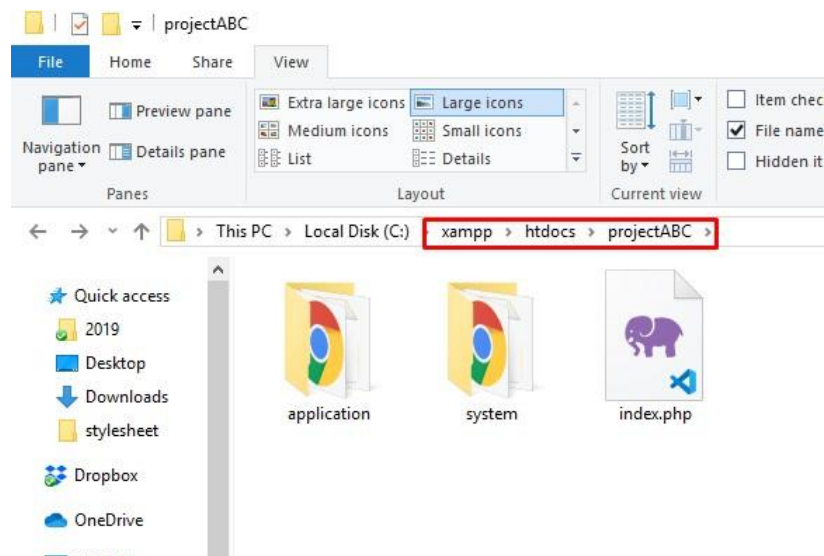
projectABC

File Home Share View

Navigation pane ▾
Preview pane
Details pane
Panes

Extra large icons
Large icons
Medium icons
Small icons
List
Details
Layout

Sort by ▾
Current view

Item chec
File name
Hidden it

This PC › Local Disk (C:) › xampp › htdocs › projectABC ›

Quick access
2019
Desktop
Downloads
stylesheet
Dropbox
OneDrive

application
system
index.php